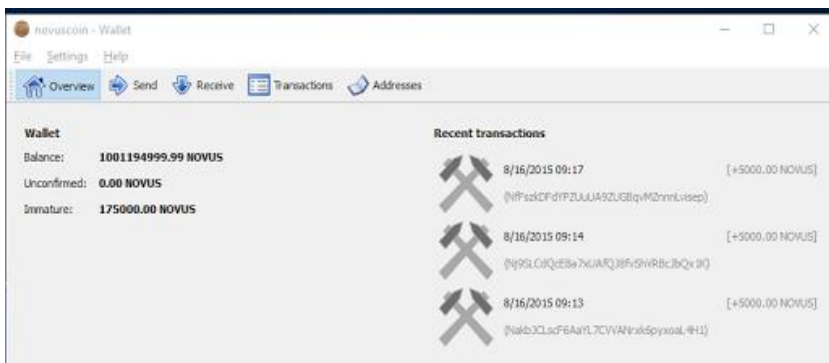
novuscoin - Wallet

File Settings Help

Overview Send Receive Transactions Addresses

Wallet

Balance: 1001194999.99 NOVUS

Unconfirmed: 0.00 NOVUS

Immature: 175000.00 NOVUS

Recent transactions

8/16/2015 09:17 [+5000.00 NOVUS]
(NfPszkDFdYPZUuUA9ZUGEqvMZnnnLvisep)

8/16/2015 09:14 [+5000.00 NOVUS]
(Nj9SLCdQcE8a7xUAfQJ8fvShVRBcJbQx1K)

8/16/2015 09:13 [+5000.00 NOVUS]
(NakbJCLscF6AaYL7CVVANrxk6pyxoaL4H1)